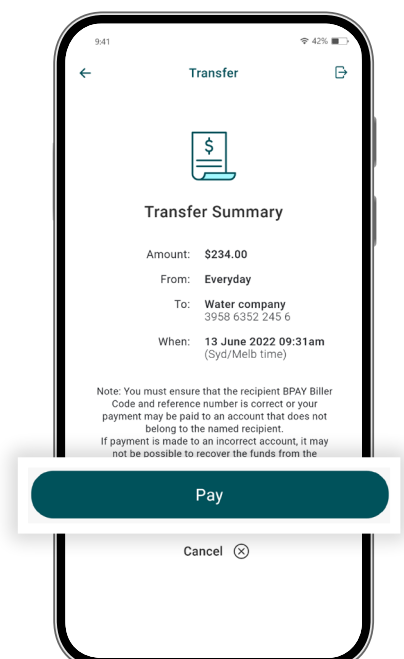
9:41

42%

Transfer

$

Transfer Summary

Amount: $234.00

From: Everyday

To: Water company
3958 6352 245 6

When: 13 June 2022 09:31am
(Syd/Melb time)

Note: You must ensure that the recipient BPAY Biller Code and reference number is correct or your payment may be paid to an account that does not belong to the named recipient.
If payment is made to an incorrect account, it may not be possible to recover the funds from the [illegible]

Pay

Cancel